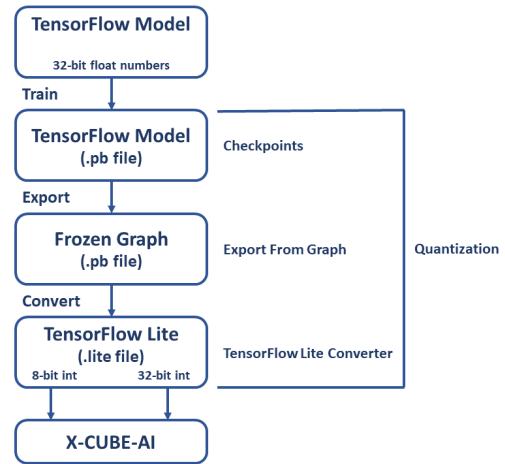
TensorFlow Model
32-bit float numbers

Train

TensorFlow Model
(.pb file)

Checkpoints

Export

Frozen Graph
(.pb file)

Export From Graph

Quantization

Convert

TensorFlow Lite
(.lite file)
8-bit int
32-bit int

TensorFlow Lite Converter

X-CUBE-AI